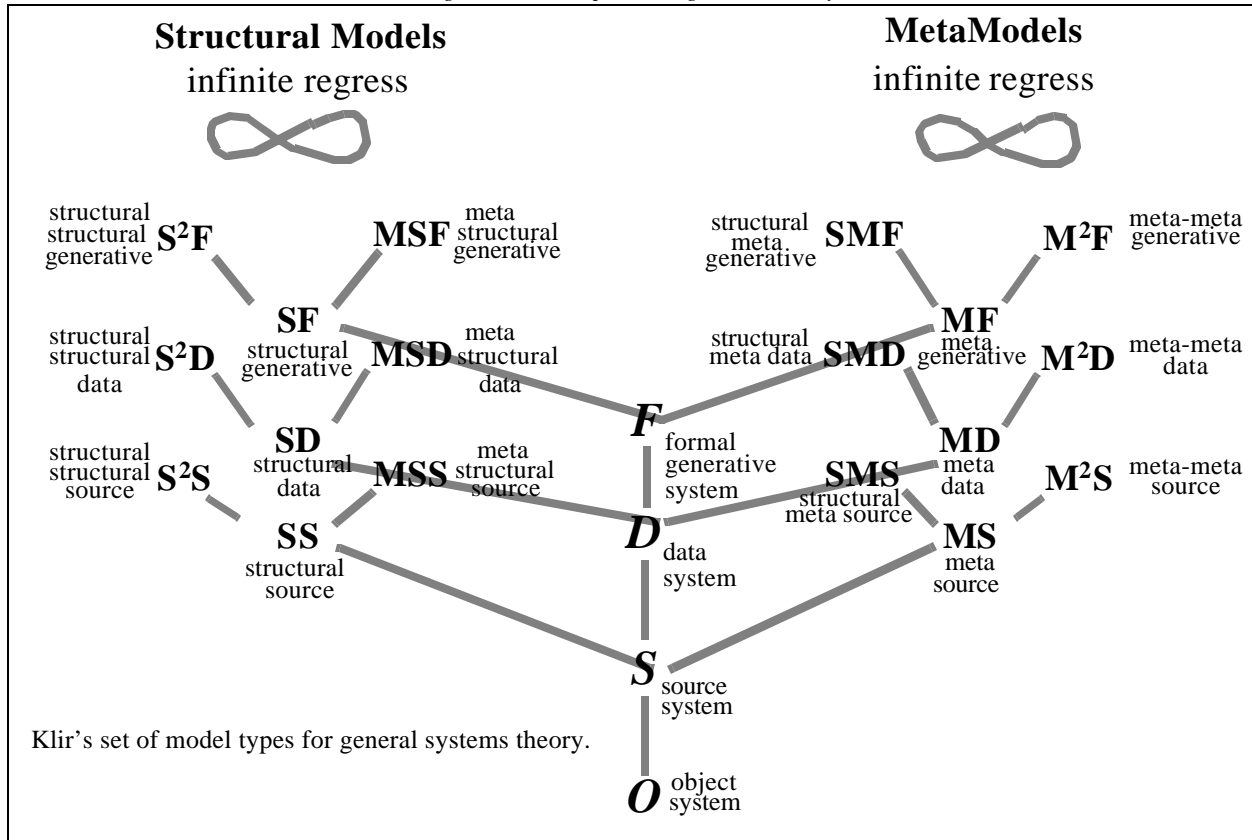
**Structural Models**
infinite regress

**MetaModels**
infinite regress

structural structural generative **S$^2$F**

**MSF** meta structural generative

structural meta generative **SMF**

**M$^2$F** meta-meta generative

**SF** structural generative

**MF** meta generative

structural structural data **S$^2$D**

**MSD** meta structural data

structural meta data **SMD**

**M$^2$D** meta-meta data

***F*** formal generative system

**SD** structural data

**MD** meta data

structural structural source **S$^2$S**

**MSS** meta structural source

**SMS** structural meta source

**M$^2$S** meta-meta source

**SS** structural source

***D*** data system

**MS** meta source

***S*** source system

Klir's set of model types for general systems theory.

***O*** object system